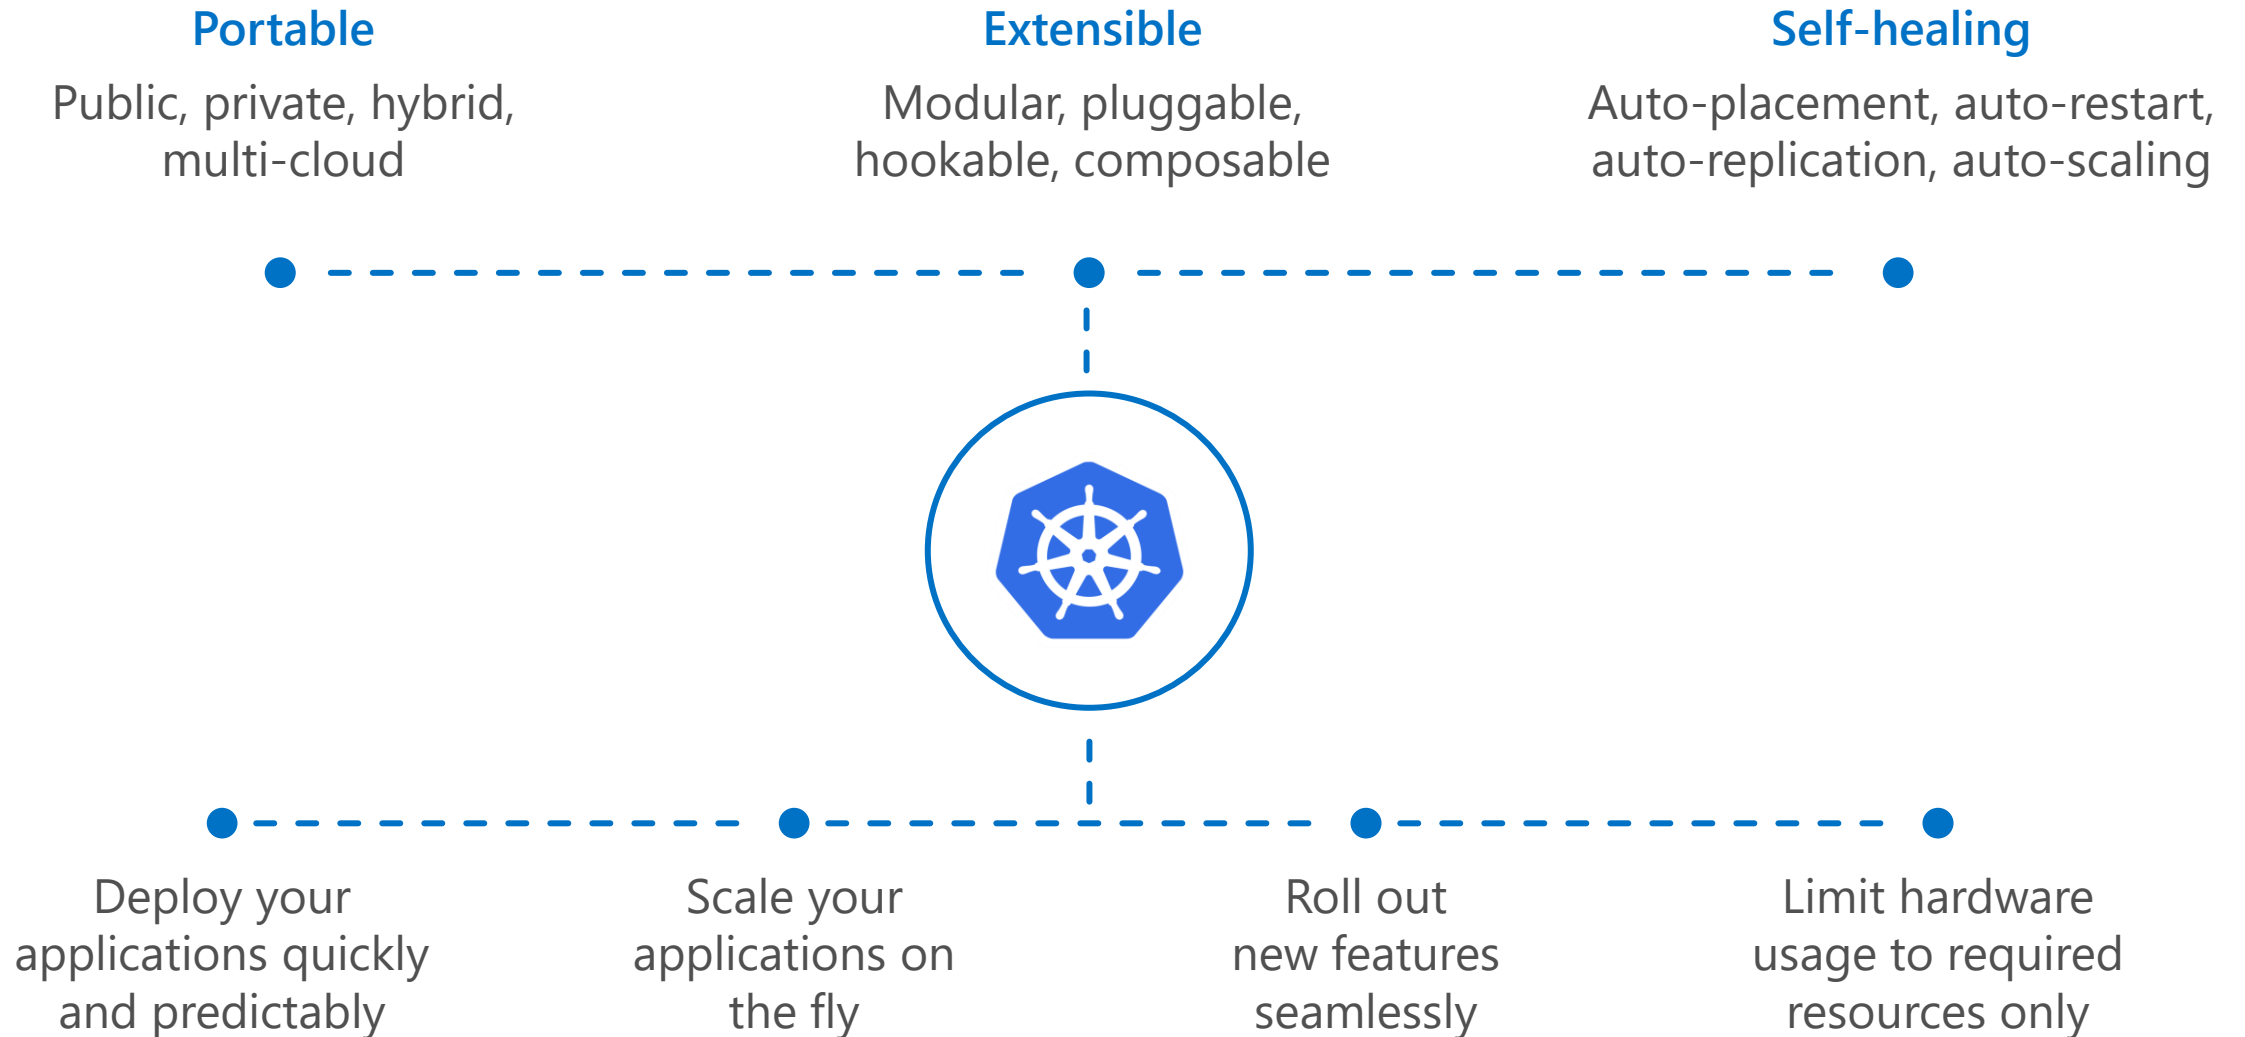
Portable
Public, private, hybrid, multi-cloud

Extensible
Modular, pluggable, hookable, composable

Self-healing
Auto-placement, auto-restart, auto-replication, auto-scaling

Deploy your applications quickly and predictably

Scale your applications on the fly

Roll out new features seamlessly

Limit hardware usage to required resources only